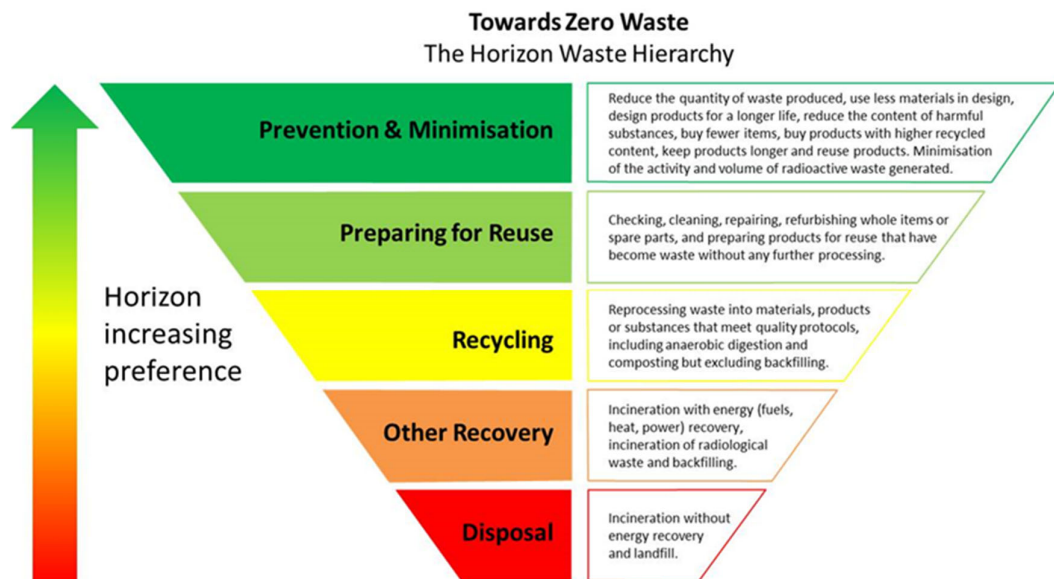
Towards Zero Waste
The Horizon Waste Hierarchy

Horizon increasing preference

Prevention & Minimisation

Reduce the quantity of waste produced, use less materials in design, design products for a longer life, reduce the content of harmful substances, buy fewer items, buy products with higher recycled content, keep products longer and reuse products. Minimisation of the activity and volume of radioactive waste generated.

Preparing for Reuse

Checking, cleaning, repairing, refurbishing whole items or spare parts, and preparing products for reuse that have become waste without any further processing.

Recycling

Reprocessing waste into materials, products or substances that meet quality protocols, including anaerobic digestion and composting but excluding backfilling.

Other Recovery

Incineration with energy (fuels, heat, power) recovery, incineration of radiological waste and backfilling.

Disposal

Incineration without energy recovery and landfill.